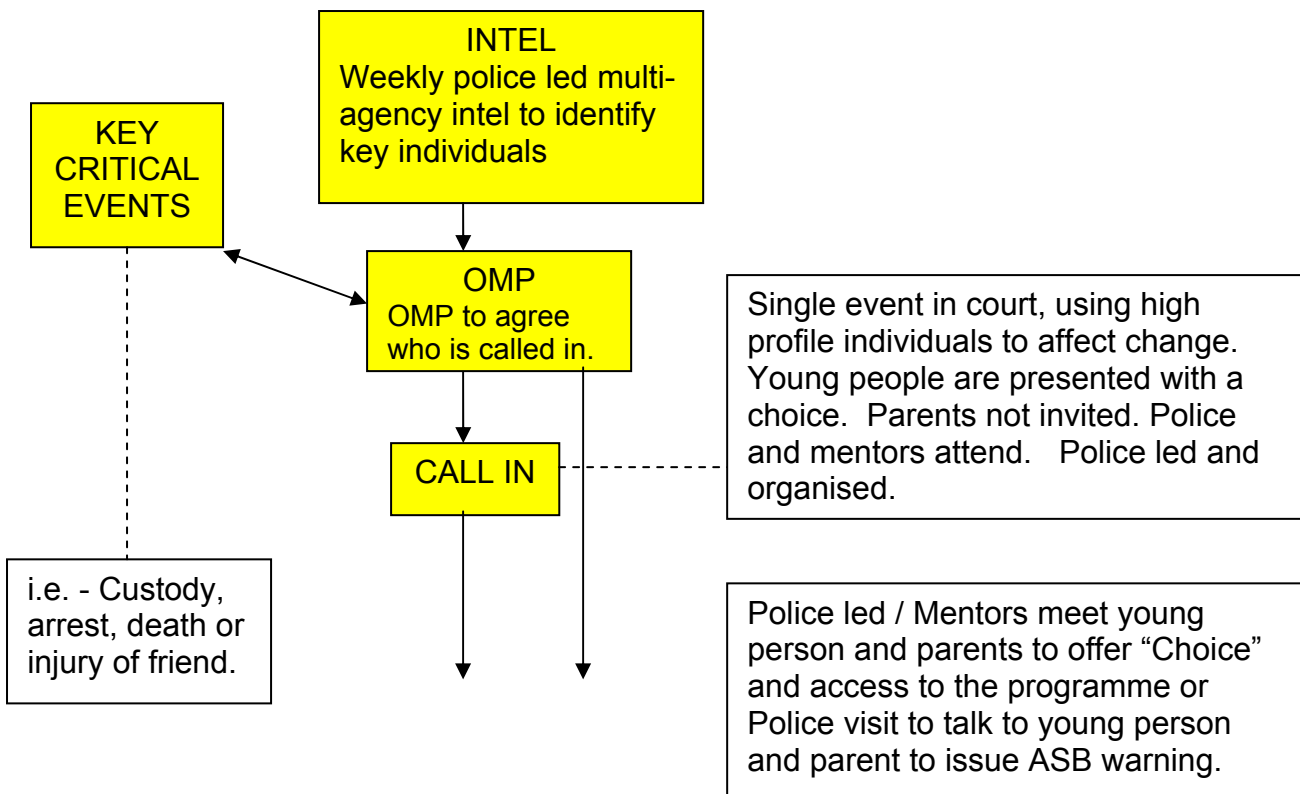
INTEL
Weekly police led multi-agency intel to identify key individuals

KEY CRITICAL EVENTS

OMP
OMP to agree who is called in.

Single event in court, using high profile individuals to affect change. Young people are presented with a choice. Parents not invited. Police and mentors attend. Police led and organised.

CALL IN

i.e. - Custody, arrest, death or injury of friend.

Police led / Mentors meet young person and parents to offer "Choice" and access to the programme or Police visit to talk to young person and parent to issue ASB warning.